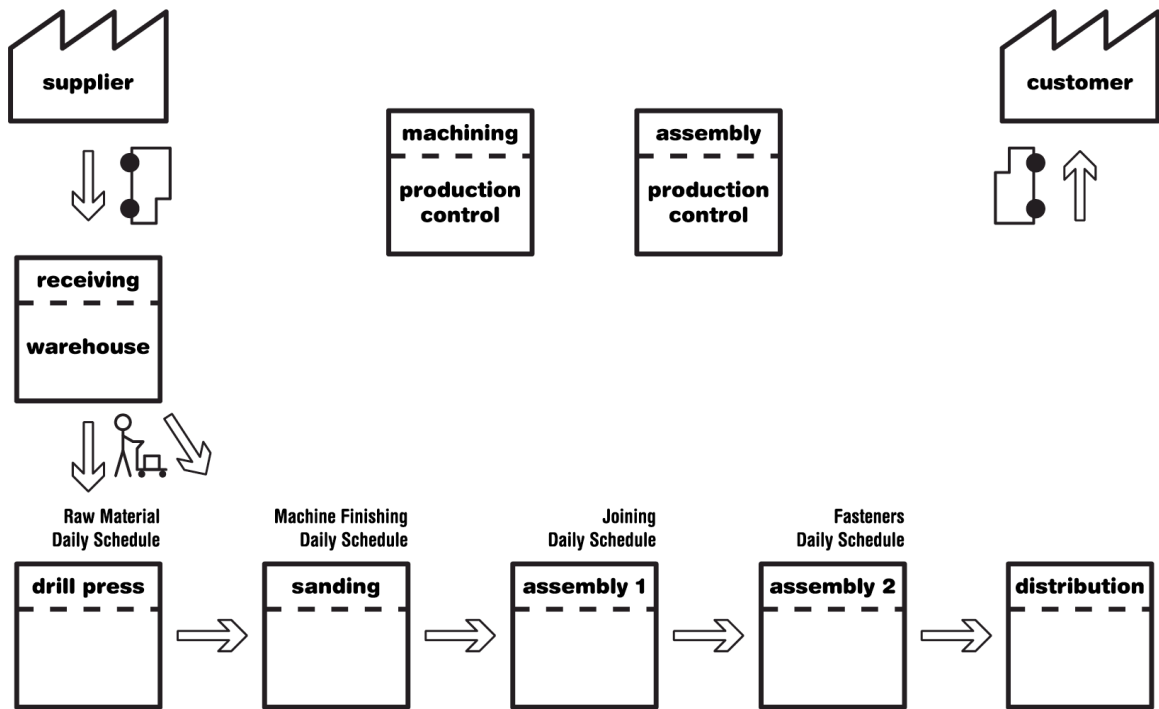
supplier

machining

production control

assembly

production control

customer

receiving

warehouse

Raw Material Daily Schedule

drill press

Machine Finishing Daily Schedule

sanding

Joining Daily Schedule

assembly 1

Fasteners Daily Schedule

assembly 2

distribution